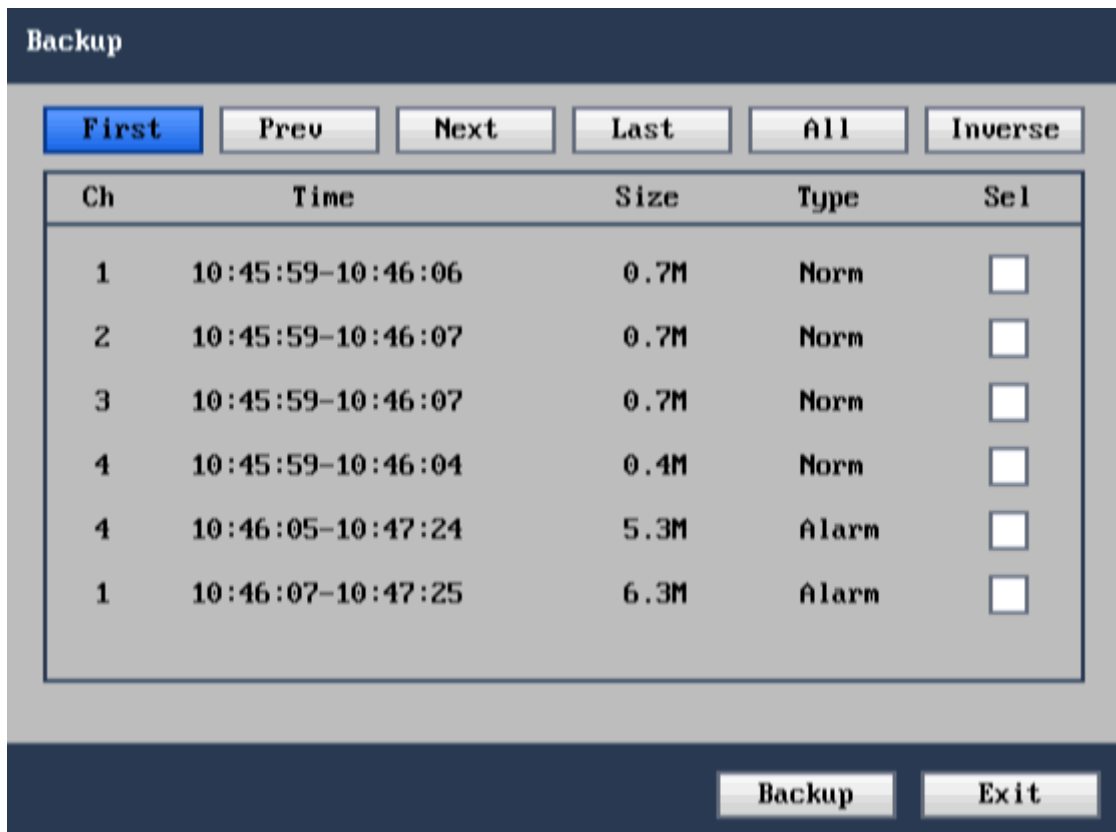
Backup

First Prev Next Last All Inverse

| Ch | Time | Size | Type | Sel |
|---|---|---|---|---|
| 1 | 10:45:59-10:46:06 | 0.7M | Norm | |
| 2 | 10:45:59-10:46:07 | 0.7M | Norm | |
| 3 | 10:45:59-10:46:07 | 0.7M | Norm | |
| 4 | 10:45:59-10:46:04 | 0.4M | Norm | |
| 4 | 10:46:05-10:47:24 | 5.3M | Alarm | |
| 1 | 10:46:07-10:47:25 | 6.3M | Alarm | |

Backup Exit